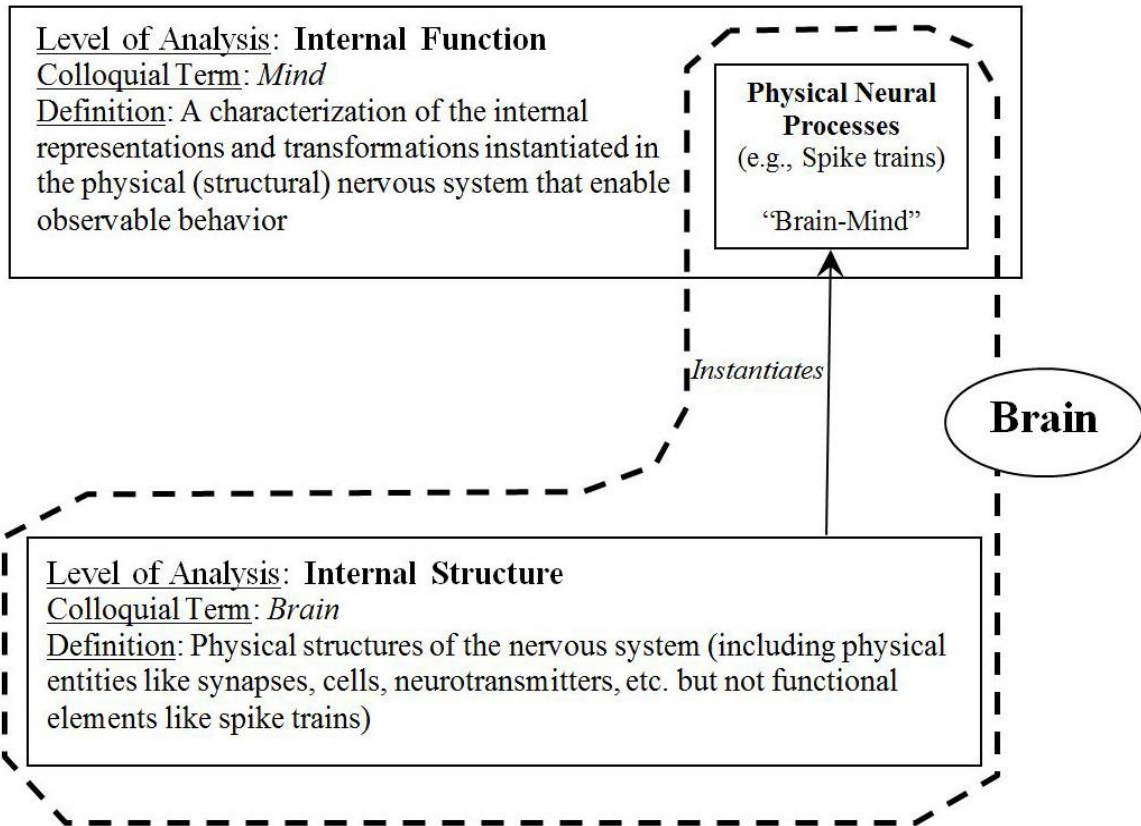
Level of Analysis: **Internal Function**
Colloquial Term: *Mind*
Definition: A characterization of the internal representations and transformations instantiated in the physical (structural) nervous system that enable observable behavior

**Physical Neural Processes**
(e.g., Spike trains)

"Brain-Mind"

*Instantiates*

**Brain**

Level of Analysis: **Internal Structure**
Colloquial Term: *Brain*
Definition: Physical structures of the nervous system (including physical entities like synapses, cells, neurotransmitters, etc. but not functional elements like spike trains)